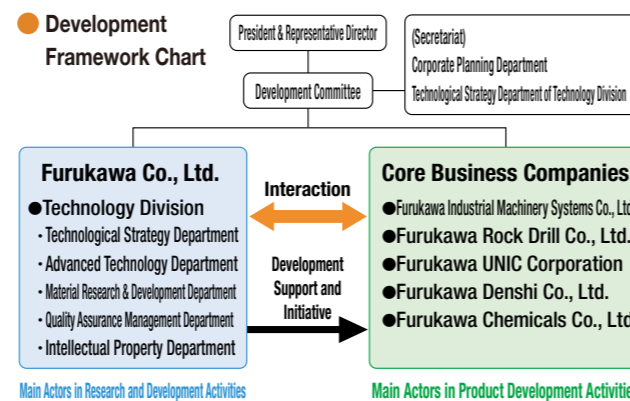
Development Framework Chart

President & Representative Director

(Secretariat)
Corporate Planning Department
Technological Strategy Department of Technology Division

Development Committee

Furukawa Co., Ltd.

●Technology Division
・Technological Strategy Department
・Advanced Technology Department
・Material Research & Development Department
・Quality Assurance Management Department
・Intellectual Property Department

Main Actors in Research and Development Activities

Interaction

Development Support and Initiative

Core Business Companies

●Furukawa Industrial Machinery Systems Co., Ltd
●Furukawa Rock Drill Co., Ltd.
●Furukawa UNIC Corporation
●Furukawa Denshi Co., Ltd.
●Furukawa Chemicals Co., Ltd

Main Actors in Product Development Activitie